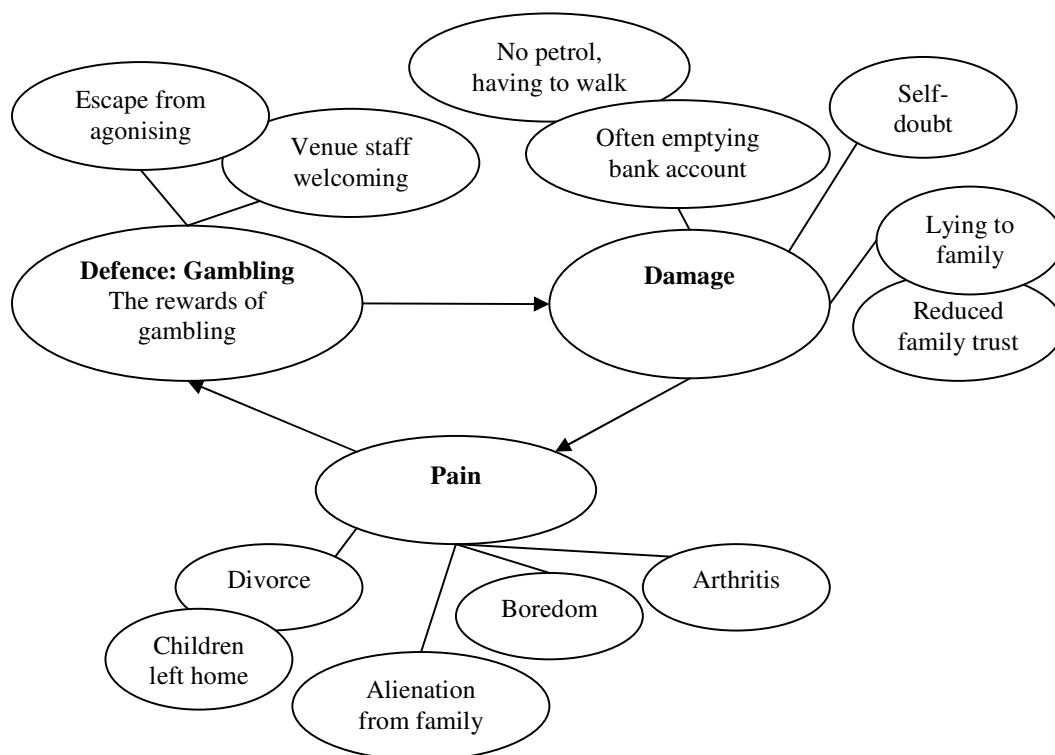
No petrol, having to walk

Escape from agonising

Venue staff welcoming

Often emptying bank account

Self-doubt

Lying to family

Reduced family trust

**Defence: Gambling**
The rewards of gambling

**Damage**

**Pain**

Divorce

Children left home

Alienation from family

Boredom

Arthritis